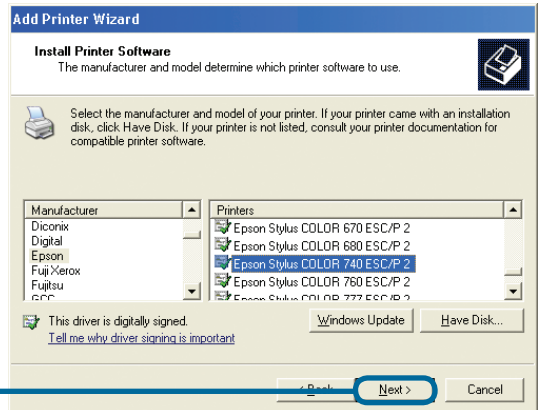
Add Printer Wizard

Install Printer Software
The manufacturer and model determine which printer software to use.

Select the manufacturer and model of your printer. If your printer came with an installation disk, click Have Disk. If your printer is not listed, consult your printer documentation for compatible printer software.

Manufacturer
Diconix
Digital
Epson
Fuji Xerox
Fujitsu
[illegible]

Printers
Epson Stylus COLOR 670 ESC/P 2
Epson Stylus COLOR 680 ESC/P 2
Epson Stylus COLOR 740 ESC/P 2
Epson Stylus COLOR 760 ESC/P 2
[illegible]

This driver is digitally signed.
Tell me why driver signing is important

Windows Update
Have Disk...

< Back
Next >
Cancel